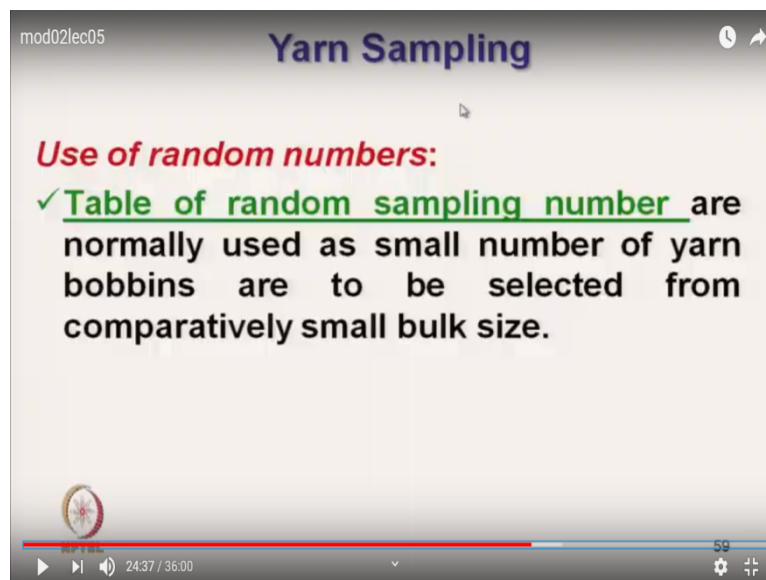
mod02lec05

Yarn Sampling

Use of random numbers:

✓ Table of random sampling number are normally used as small number of yarn bobbins are to be selected from comparatively small bulk size.

NPTEL

59

24:37 / 36:00